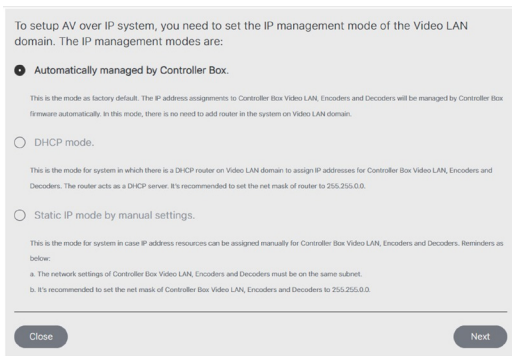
To setup AV over IP system, you need to set the IP management mode of the Video LAN domain. The IP management modes are:

Automatically managed by Controller Box.

This is the mode as factory default. The IP address assignments to Controller Box Video LAN, Encoders and Decoders will be managed by Controller Box firmware automatically. In this mode, there is no need to add router in the system on Video LAN domain.

DHCP mode.

This is the mode for system in which there is a DHCP router on Video LAN domain to assign IP addresses for Controller Box Video LAN, Encoders and Decoders. The router acts as a DHCP server. It's recommended to set the net mask of router to 255.255.0.0.

Static IP mode by manual settings.

This is the mode for system in case IP address resources can be assigned manually for Controller Box Video LAN, Encoders and Decoders. Reminders as below:

a. The network settings of Controller Box Video LAN, Encoders and Decoders must be on the same subnet.

b. It's recommended to set the net mask of Controller Box Video LAN, Encoders and Decoders to 255.255.0.0.

Close

Next